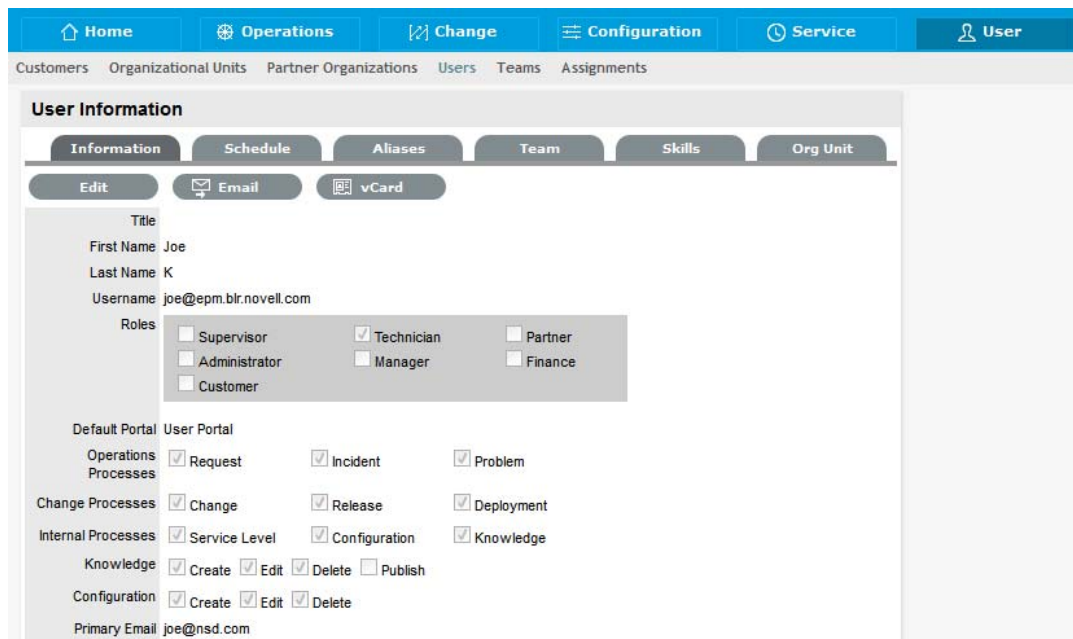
Home Operations Change Configuration Service User

Customers Organizational Units Partner Organizations Users Teams Assignments

User Information

Information Schedule Aliases Team Skills Org Unit

Edit Email vCard

Title
First Name Joe
Last Name K
Username joe@epm.blr.novell.com
Roles Supervisor Technician Partner Administrator Manager Finance Customer

Default Portal User Portal
Operations Processes Request Incident Problem
Change Processes Change Release Deployment
Internal Processes Service Level Configuration Knowledge
Knowledge Create Edit Delete Publish
Configuration Create Edit Delete
Primary Email joe@nsd.com